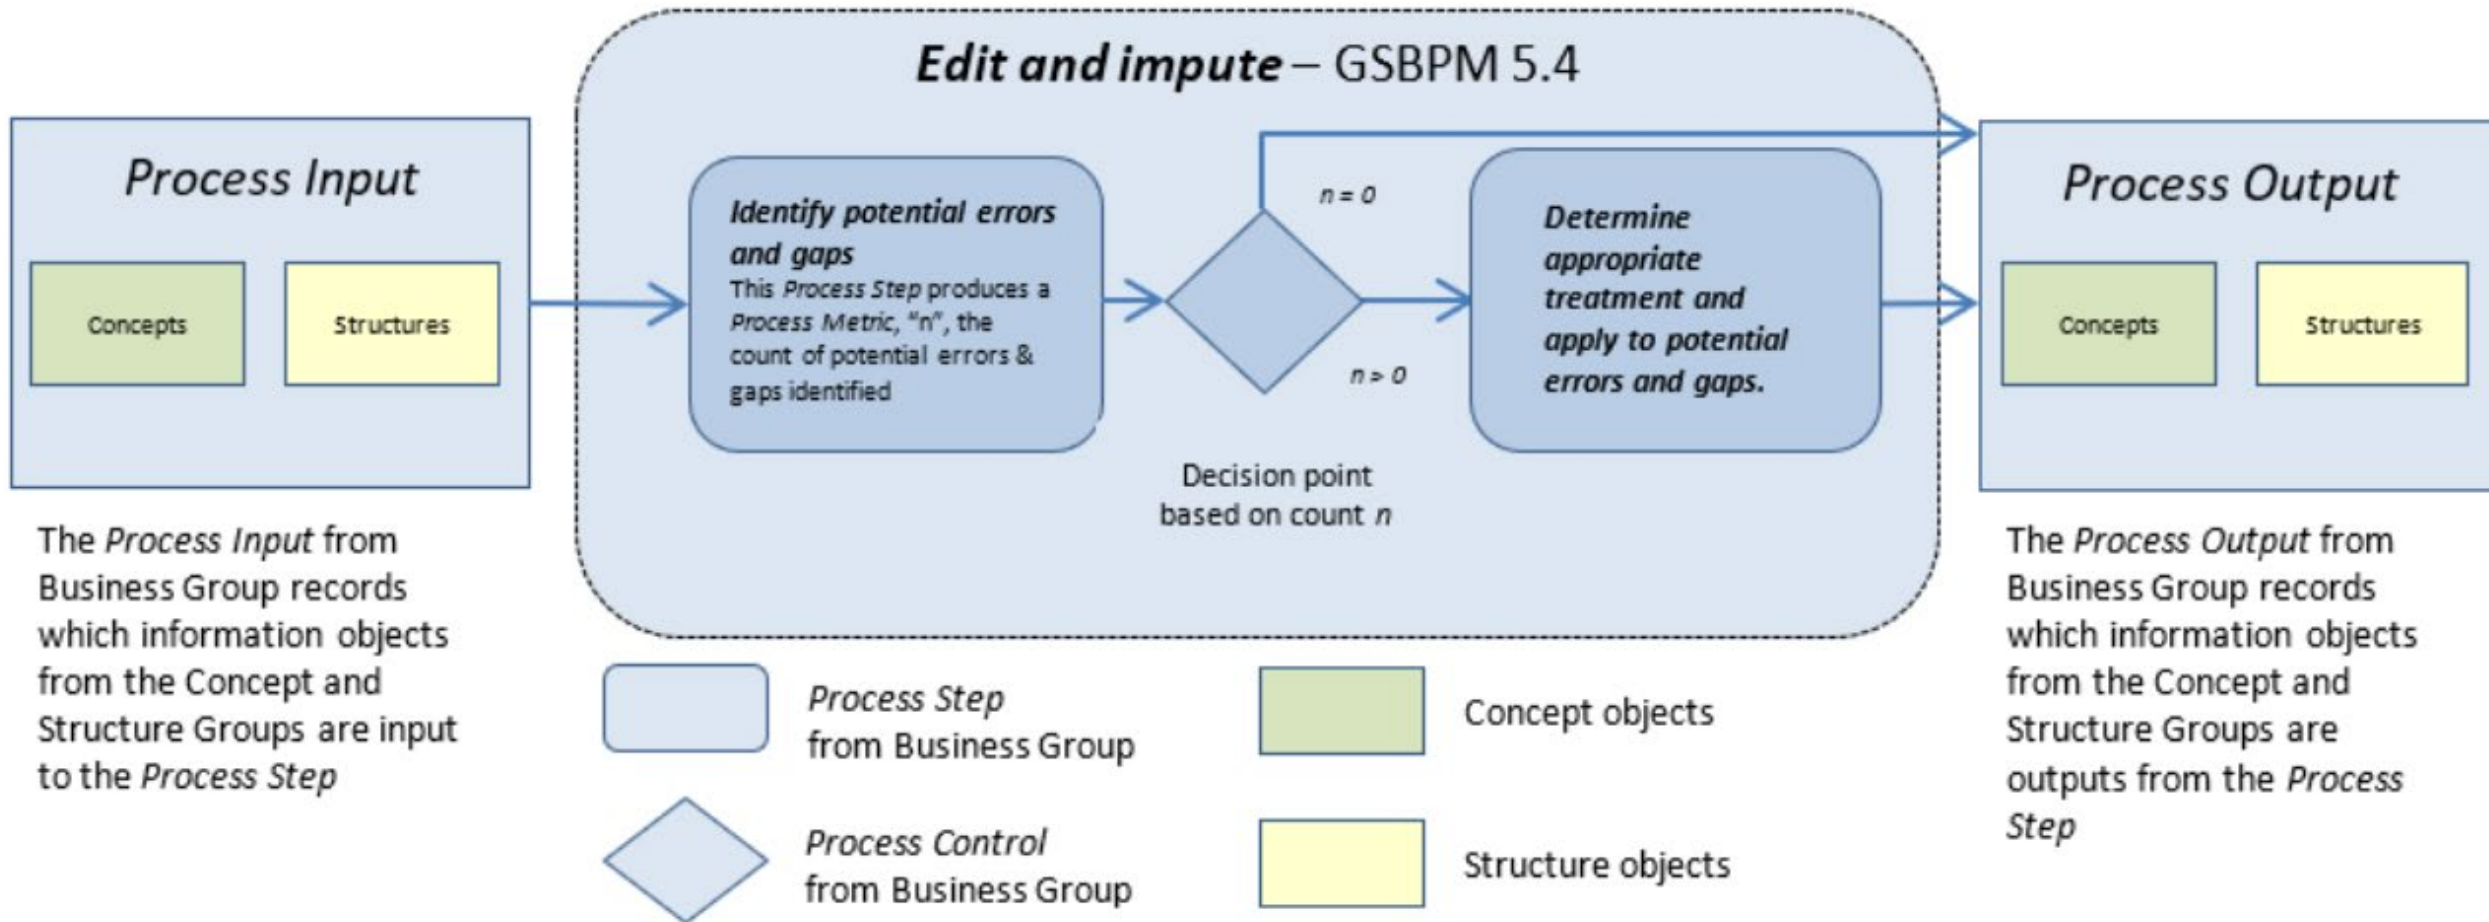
*Edit and impute* – GSBPM 5.4

*Process Input*

Concepts

Structures

*Identify potential errors and gaps*
This *Process Step* produces a *Process Metric*, "n", the count of potential errors & gaps identified

$n = 0$

$n > 0$

Decision point based on count *n*

*Determine appropriate treatment and apply to potential errors and gaps.*

*Process Output*

Concepts

Structures

The *Process Input* from Business Group records which information objects from the Concept and Structure Groups are input to the *Process Step*

*Process Step* from Business Group

*Process Control* from Business Group

Concept objects

Structure objects

The *Process Output* from Business Group records which information objects from the Concept and Structure Groups are outputs from the *Process Step*